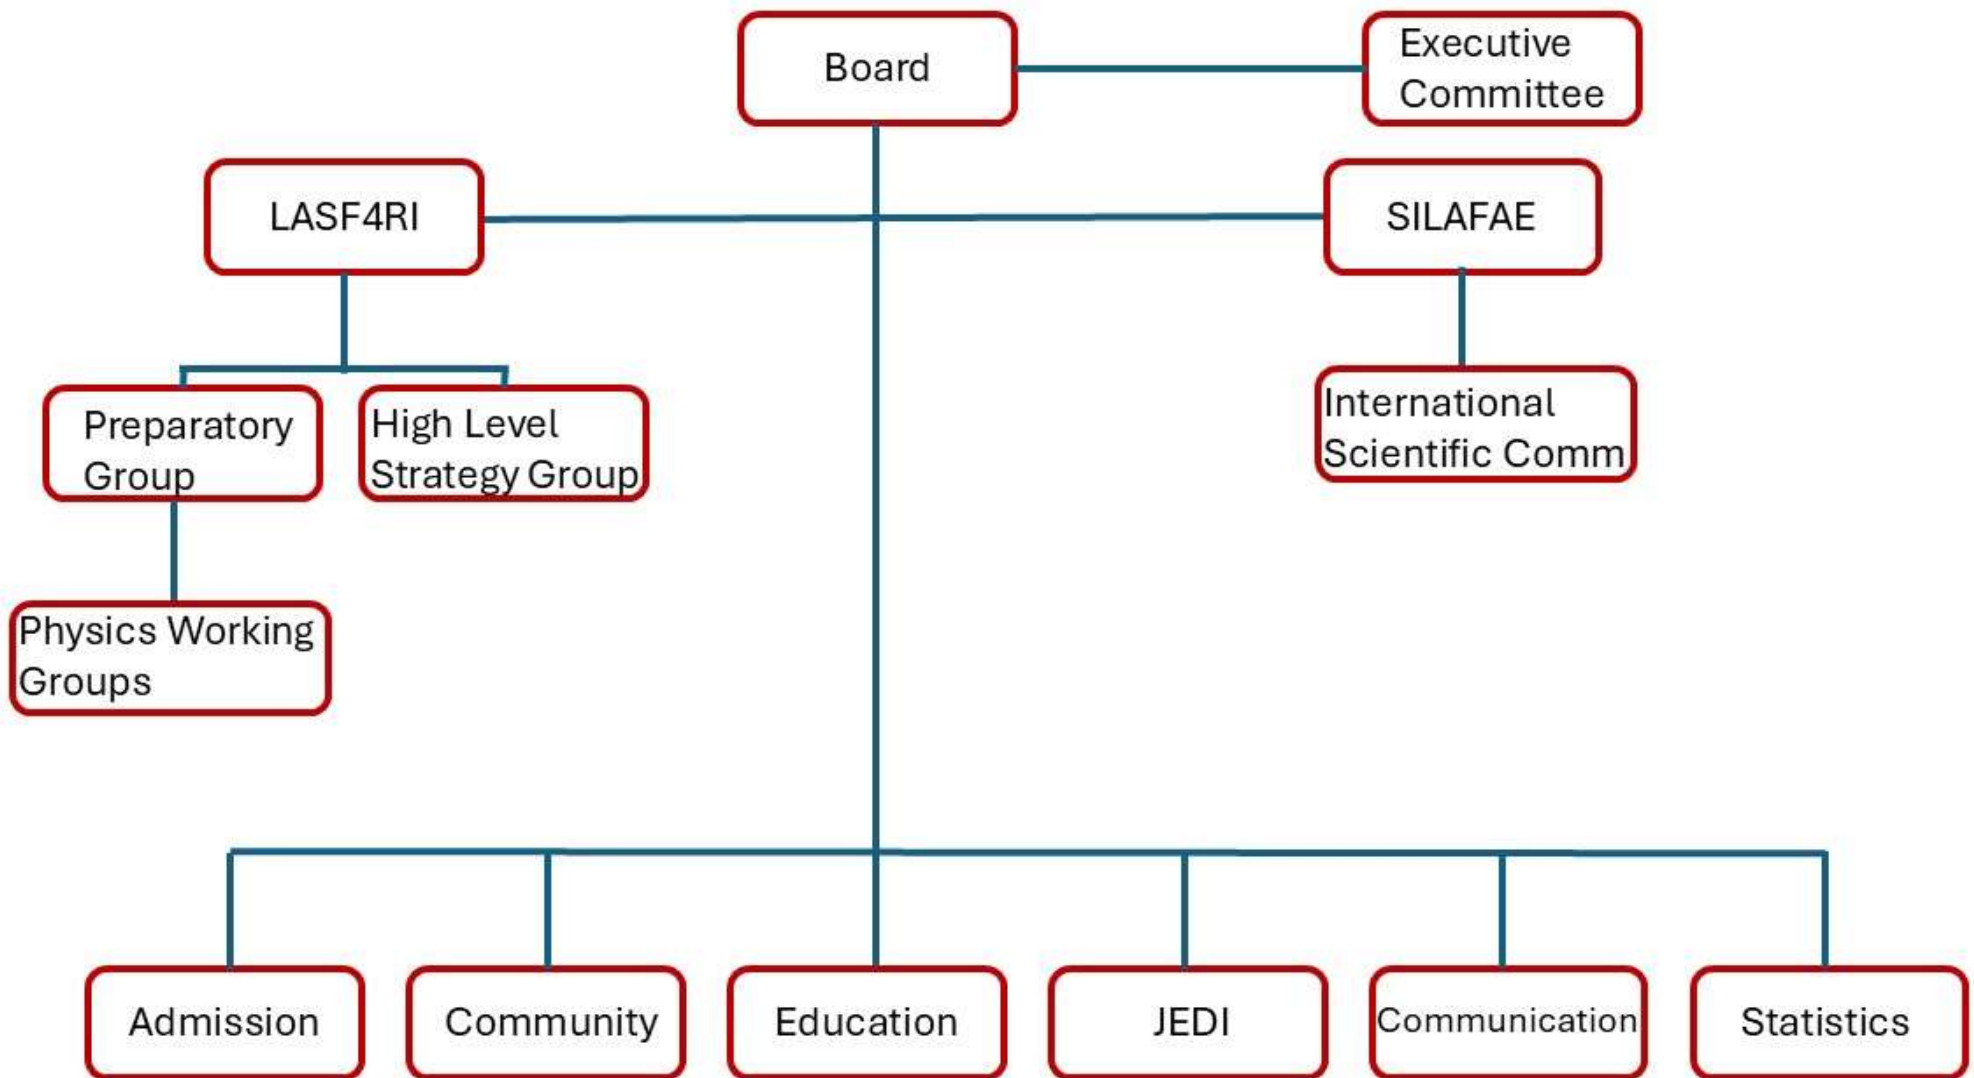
Board

Executive Committee

LASF4RI

SILAFAE

Preparatory Group

High Level Strategy Group

International Scientific Comm

Physics Working Groups

Admission

Community

Education

JEDI

Communication

Statistics